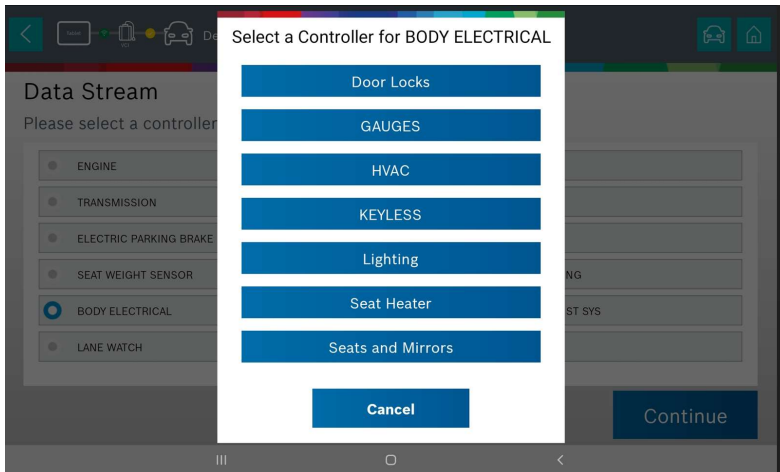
De

Data Stream

Please select a controller

ENGINE

TRANSMISSION

ELECTRIC PARKING BRAKE

SEAT WEIGHT SENSOR

BODY ELECTRICAL

LANE WATCH

NG

ST SYS

Select a Controller for BODY ELECTRICAL

Door Locks

GAUGES

HVAC

KEYLESS

Lighting

Seat Heater

Seats and Mirrors

Cancel

Continue